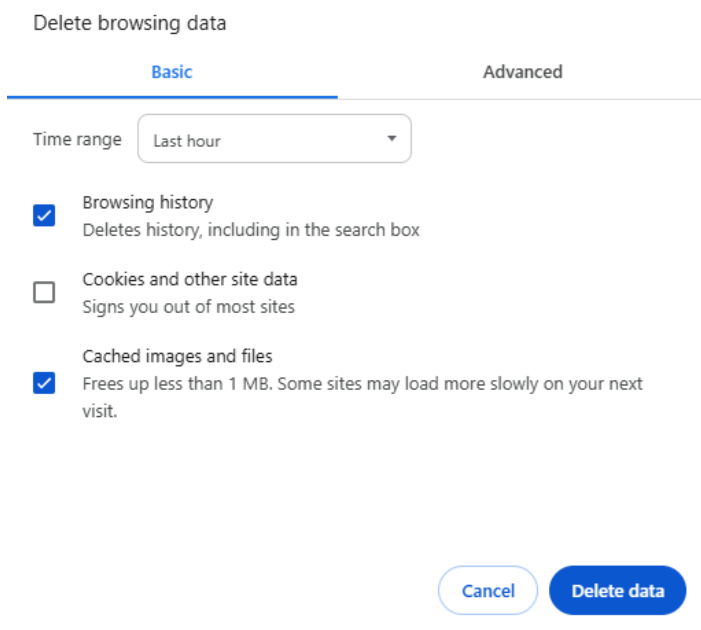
Delete browsing data

Basic

Advanced

Time range

Last hour

Browsing history
Deletes history, including in the search box

Cookies and other site data
Signs you out of most sites

Cached images and files
Frees up less than 1 MB. Some sites may load more slowly on your next visit.

Cancel

Delete data